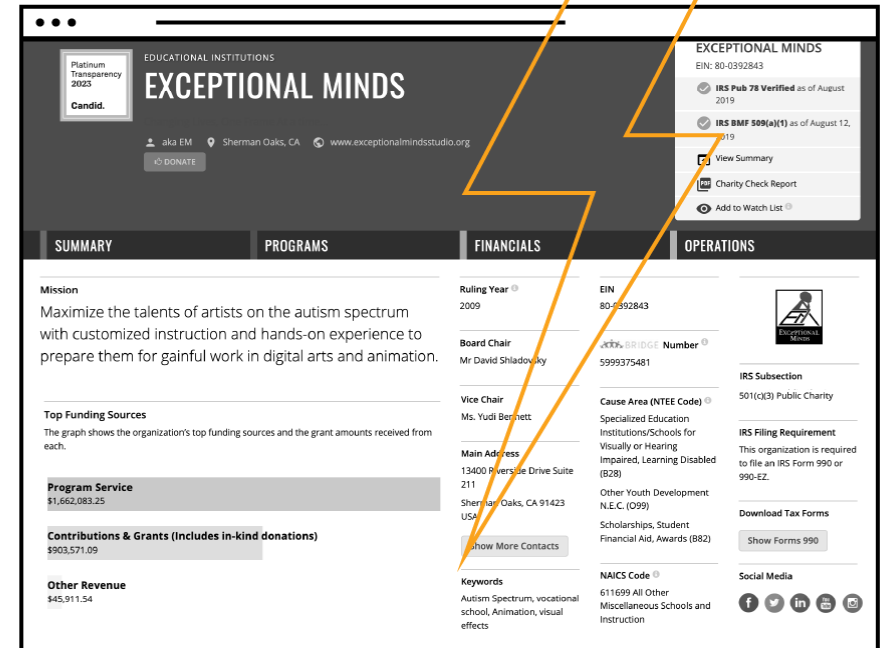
Platinum Transparency 2023 Candid.

EDUCATIONAL INSTITUTIONS

EXCEPTIONAL MINDS

aka EM Sherman Oaks, CA www.exceptionalmindsstudio.org

DONATE

EXCEPTIONAL MINDS

EIN: 80-0392843

IRS Pub 78 Verified as of August 2019

IRS BMF 509(a)(1) as of August 12, 2019

View Summary

Charity Check Report

Add to Watch List

SUMMARY

PROGRAMS

FINANCIALS

OPERATIONS

Mission

Maximize the talents of artists on the autism spectrum with customized instruction and hands-on experience to prepare them for gainful work in digital arts and animation.

Top Funding Sources

The graph shows the organization's top funding sources and the grant amounts received from each.

Program Service
$1,662,083.25

Contributions & Grants (Includes in-kind donations)
$903,571.09

Other Revenue
$45,911.54

Ruling Year
2009

Board Chair
Mr David Shladovsky

Vice Chair
Ms. Yudi Bennett

Main Address
13400 Riverside Drive Suite 211
Sherman Oaks, CA 91423
USA

Show More Contacts

Keywords
Autism Spectrum, vocational school, Animation, visual effects

EIN
80-0392843

BRIDGE Number
5999375481

Cause Area (NTEE Code)
Specialized Education Institutions/Schools for Visually or Hearing Impaired, Learning Disabled (B28)

Other Youth Development N.E.C. (O99)

Scholarships, Student Financial Aid, Awards (B82)

NAICS Code
611699 All Other Miscellaneous Schools and Instruction

EXCEPTIONAL MINDS

IRS Subsection
501(c)(3) Public Charity

IRS Filing Requirement
This organization is required to file an IRS Form 990 or 990-EZ.

Download Tax Forms

Show Forms 990

Social Media